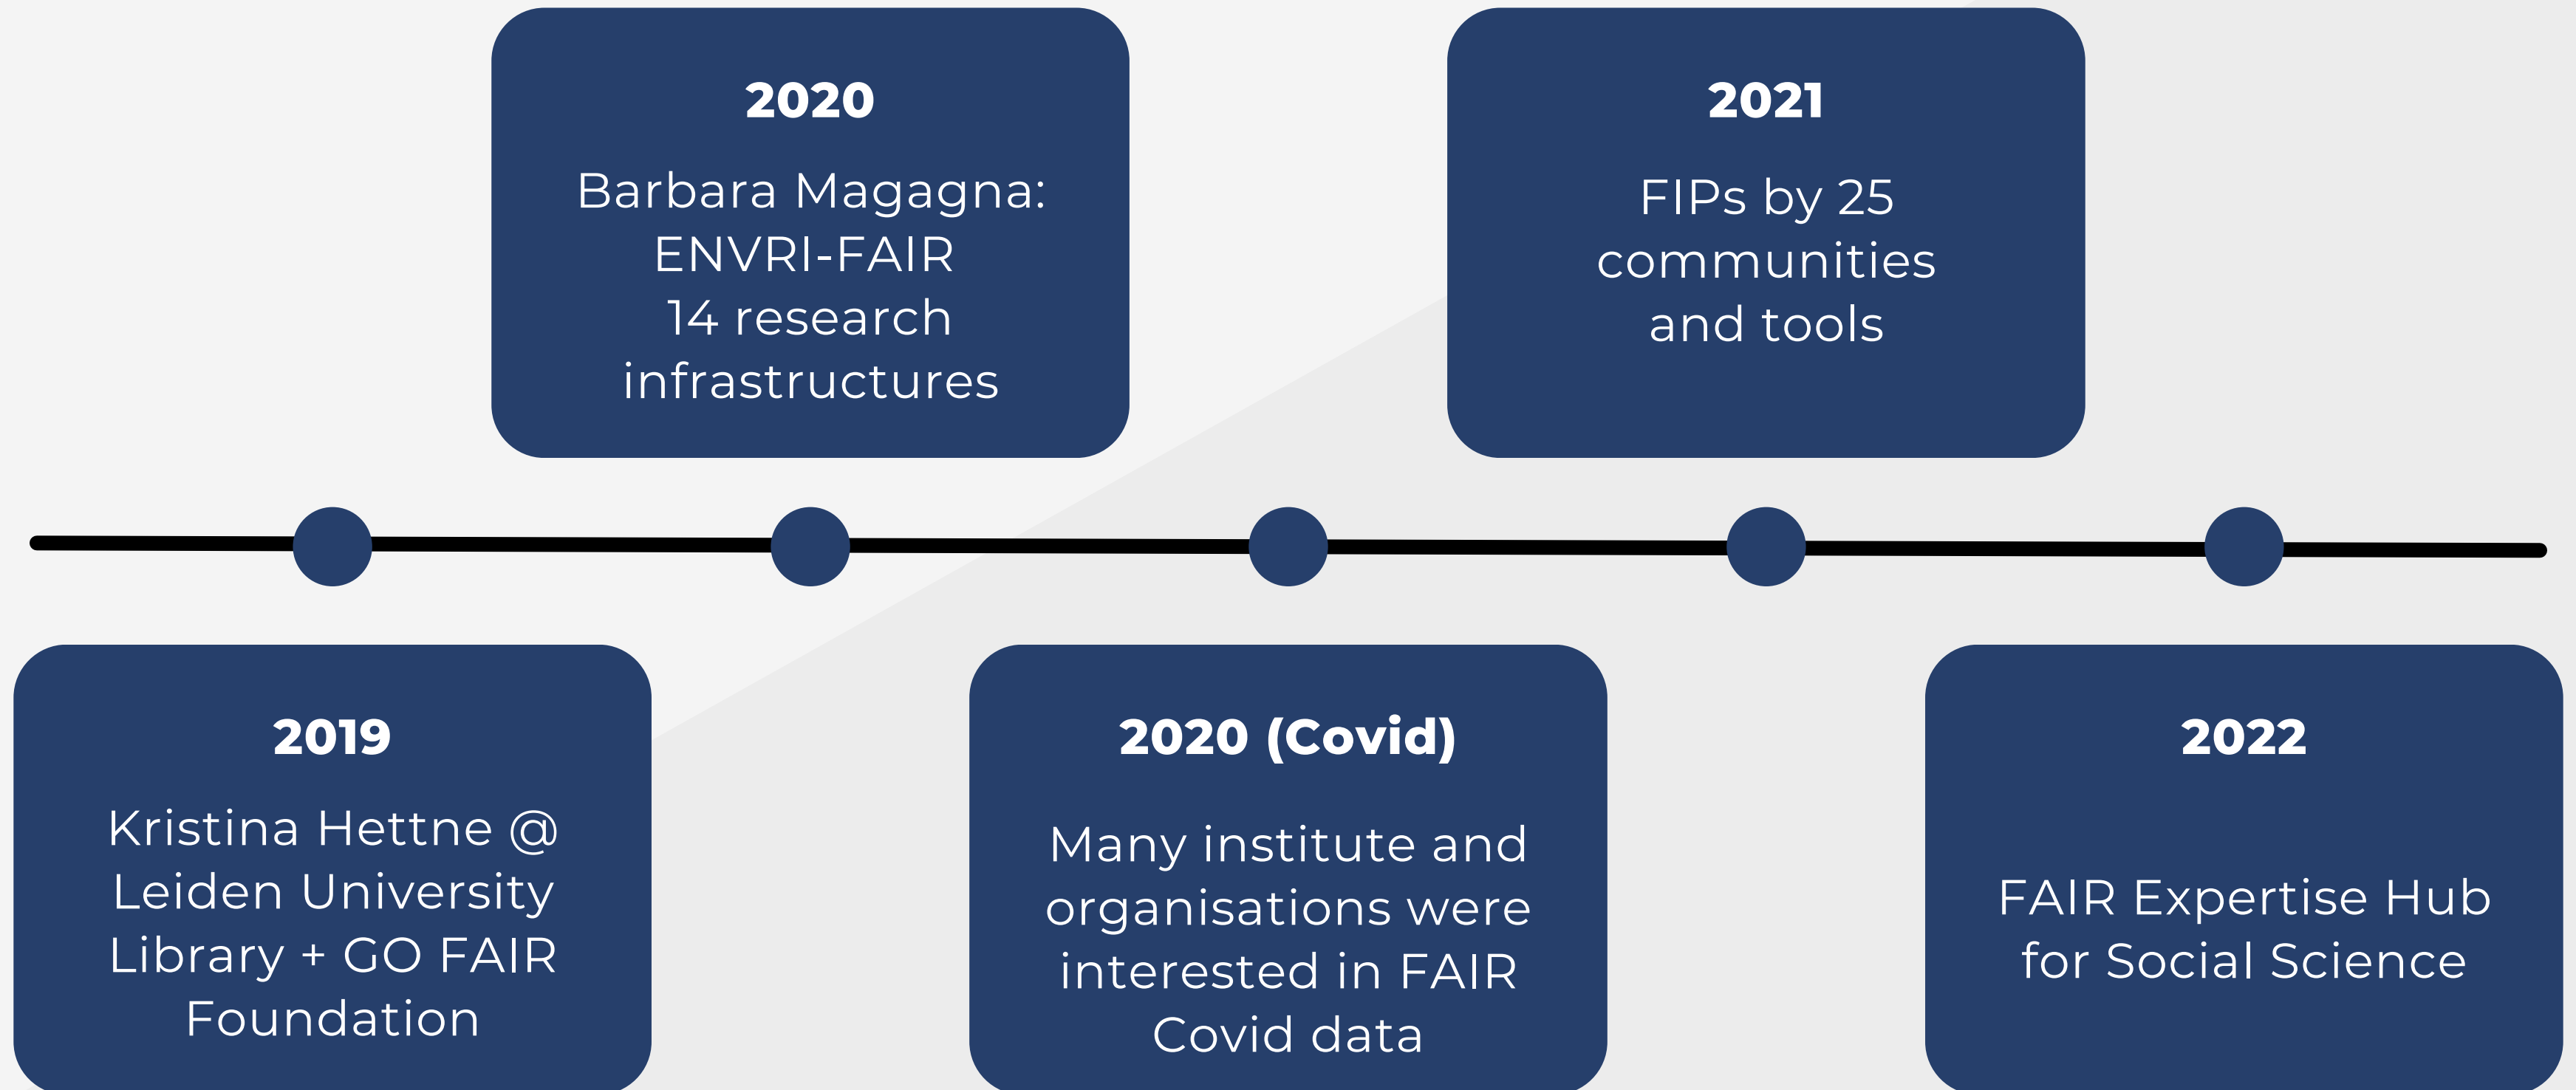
2019

Kristina Hettne @ Leiden University Library + GO FAIR Foundation

2020

Barbara Magagna: ENVRI-FAIR 14 research infrastructures

2020 (Covid)

Many institute and organisations were interested in FAIR Covid data

2021

FIPs by 25 communities and tools

2022

FAIR Expertise Hub for Social Science